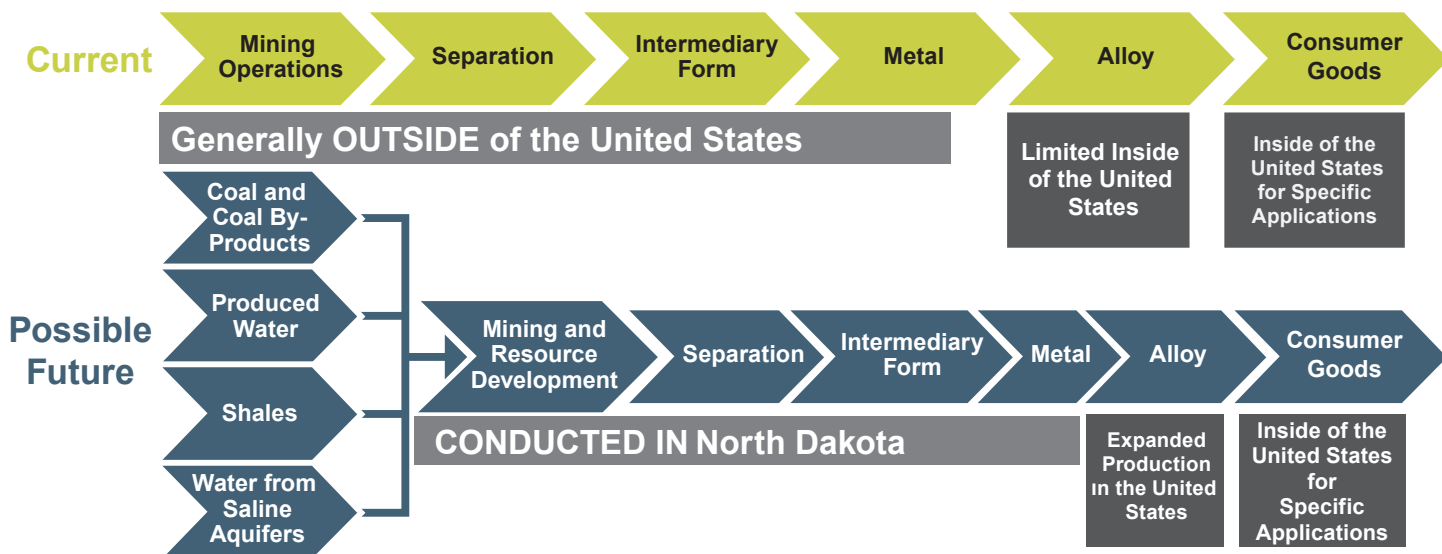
Current

Mining Operations

Separation

Intermediary Form

Metal

Alloy

Consumer Goods

Generally OUTSIDE of the United States

Limited Inside of the United States

Inside of the United States for Specific Applications

Possible Future

Coal and Coal By-Products

Produced Water

Shales

Water from Saline Aquifers

Mining and Resource Development

Separation

Intermediary Form

Metal

Alloy

Consumer Goods

CONDUCTED IN North Dakota

Expanded Production ın the United States

Inside of the United States for Specific Applications